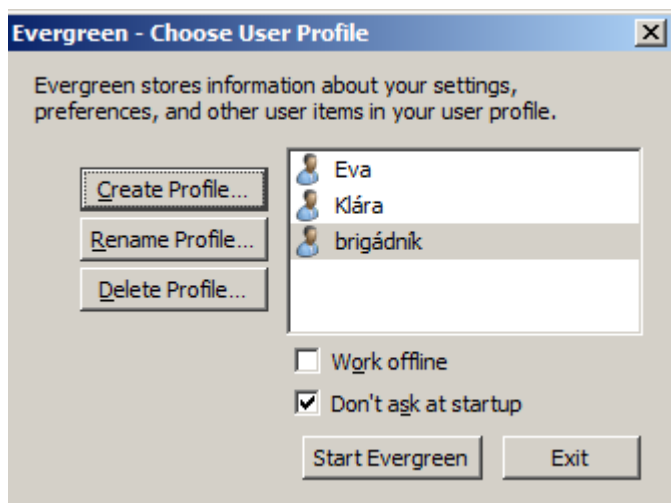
Evergreen - Choose User Profile

Evergreen stores information about your settings, preferences, and other user items in your user profile.

Create Profile...

Rename Profile...

Delete Profile...

Eva

Klára

brigádník

Work offline

Don't ask at startup

Start Evergreen

Exit